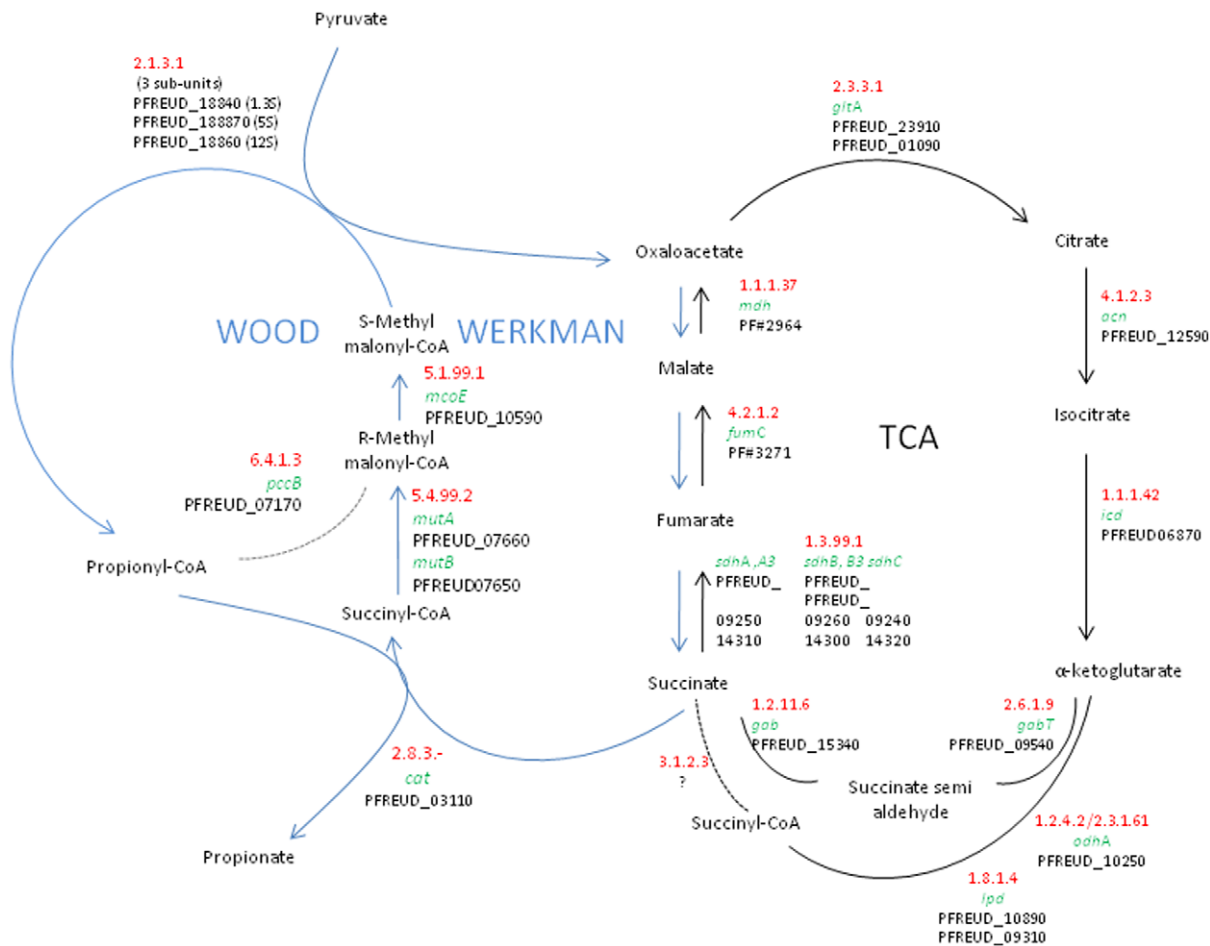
Pyruvate

2.1.3.1
(3 sub-units)
PFREUD_18840 (1.3S)
PFREUD_188870 (5S)
PFREUD_18860 (12S)

2.3.3.1
gltA
PFREUD_23910
PFREUD_01090

Oxaloacetate

Citrate

1.1.1.37
mdh
PF#2964

4.1.2.3
acn
PFREUD_12590

WOOD

S-Methyl
malonyl-CoA

WERKMAN

Malate

5.1.99.1
mcoE
PFREUD_10590

Isocitrate

R-Methyl
malonyl-CoA

4.2.1.2
fumC
PF#3271

TCA

6.4.1.3
pccB
PFREUD_07170

5.4.99.2
mutA
PFREUD_07660
mutB
PFREUD07650

Fumarate

1.1.1.42
icd
PFREUD06870

Propionyl-CoA

1.3.99.1
sdhA ,A3 sdhB, B3 sdhC
PFREUD_ PFREUD_ PFREUD_
09250 09260 09240
14310 14300 14320

Succinyl-CoA

α-ketoglutarate

Succinate

1.2.11.6
gab
PFREUD_15340

2.6.1.9
gabT
PFREUD_09540

2.8.3.-
cat
PFREUD_03110

3.1.2.3
?

Succinate semi
aldehyde

Succinyl-CoA

1.2.4.2 /2.3.1.61
odhA
PFREUD_10250

Propionate

1.8.1.4
lpd
PFREUD_10890
PFREUD_09310